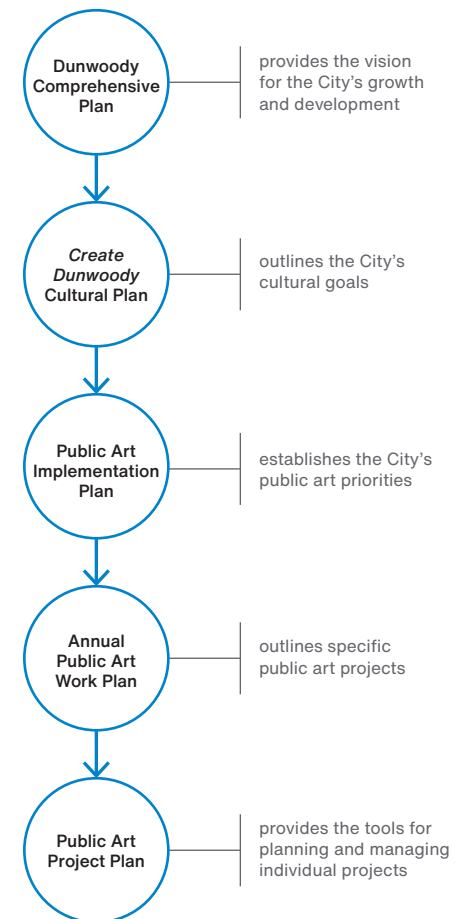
Dunwoody Comprehensive Plan

provides the vision for the City’s growth and development

*Create Dunwoody* Cultural Plan

outlines the City’s cultural goals

Public Art Implementation Plan

establishes the City’s public art priorities

Annual Public Art Work Plan

outlines specific public art projects

Public Art Project Plan

provides the tools for planning and managing individual projects